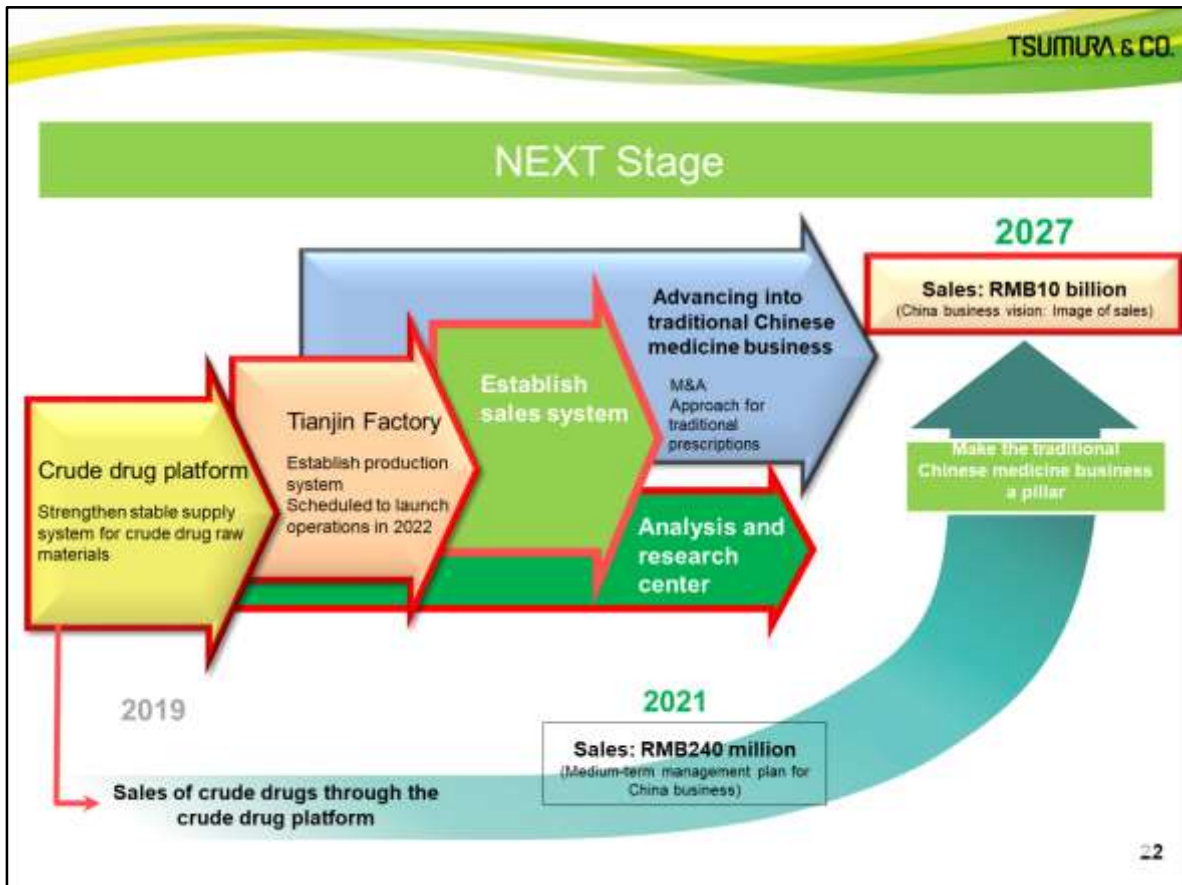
TSUMURA & CO.

NEXT Stage

2027

Sales: RMB10 billion
(China business vision: Image of sales)

Advancing into traditional Chinese medicine business

M&A
Approach for traditional prescriptions

Establish sales system

Tianjin Factory
Establish production system
Scheduled to launch operations in 2022

Crude drug platform
Strengthen stable supply system for crude drug raw materials

Make the traditional Chinese medicine business a pillar

Analysis and research center

2019

2021

Sales: RMB240 million
(Medium-term management plan for China business)

Sales of crude drugs through the crude drug platform

22